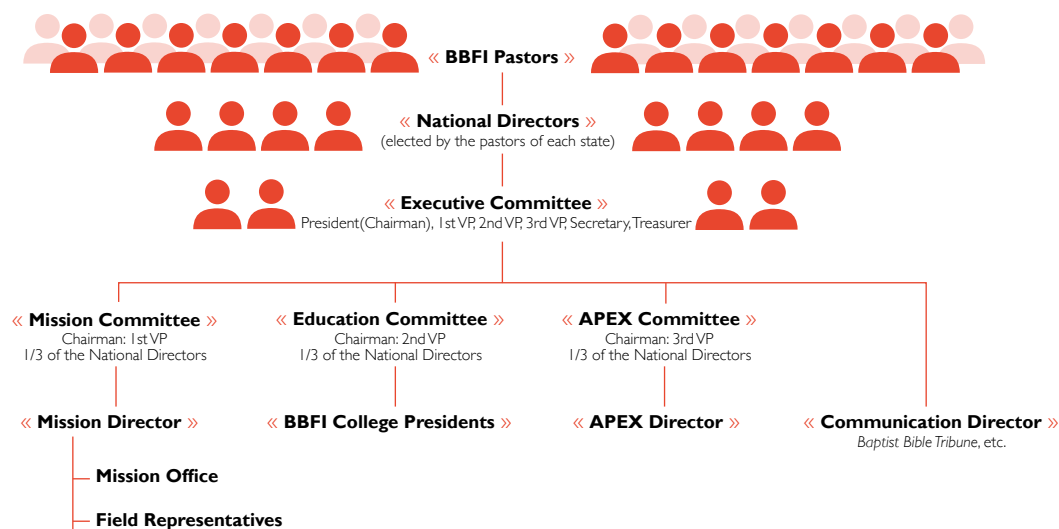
« BBFI Pastors »

« National Directors »
(elected by the pastors of each state)

« Executive Committee »
President(Chairman), 1st VP, 2nd VP, 3rd VP, Secretary, Treasurer

« Mission Committee »
Chairman: 1st VP
1/3 of the National Directors

« Education Committee »
Chairman: 2nd VP
1/3 of the National Directors

« APEX Committee »
Chairman: 3rd VP
1/3 of the National Directors

« Mission Director »

« BBFI College Presidents »

« APEX Director »

« Communication Director »
*Baptist Bible Tribune*, etc.

Mission Office

Field Representatives